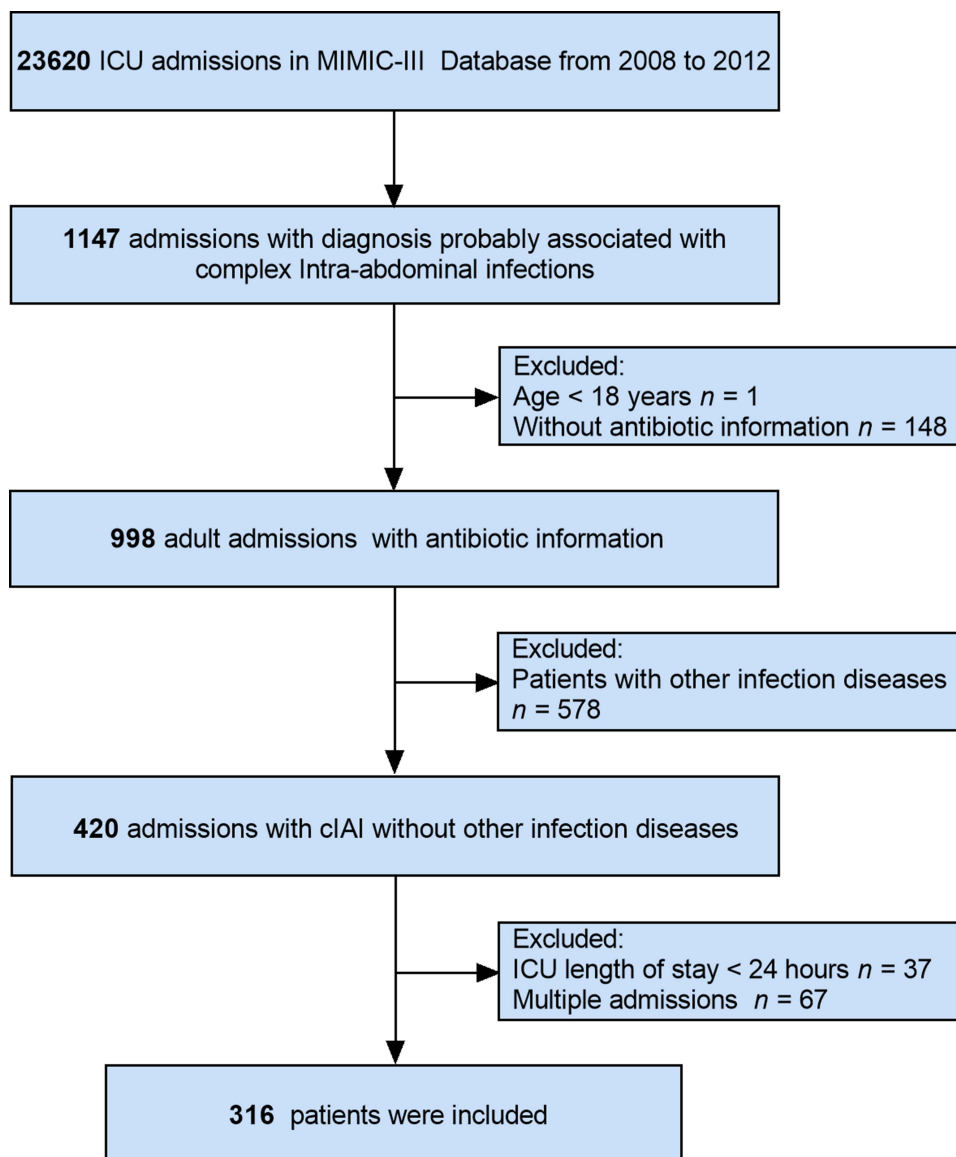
**23620** ICU admissions in MIMIC-III Database from 2008 to 2012

**1147** admissions with diagnosis probably associated with complex Intra-abdominal infections

Excluded:
Age < 18 years $n$ = 1
Without antibiotic information $n$ = 148

**998** adult admissions with antibiotic information

Excluded:
Patients with other infection diseases $n$ = 578

**420** admissions with cIAI without other infection diseases

Excluded:
ICU length of stay < 24 hours $n$ = 37
Multiple admissions $n$ = 67

**316** patients were included